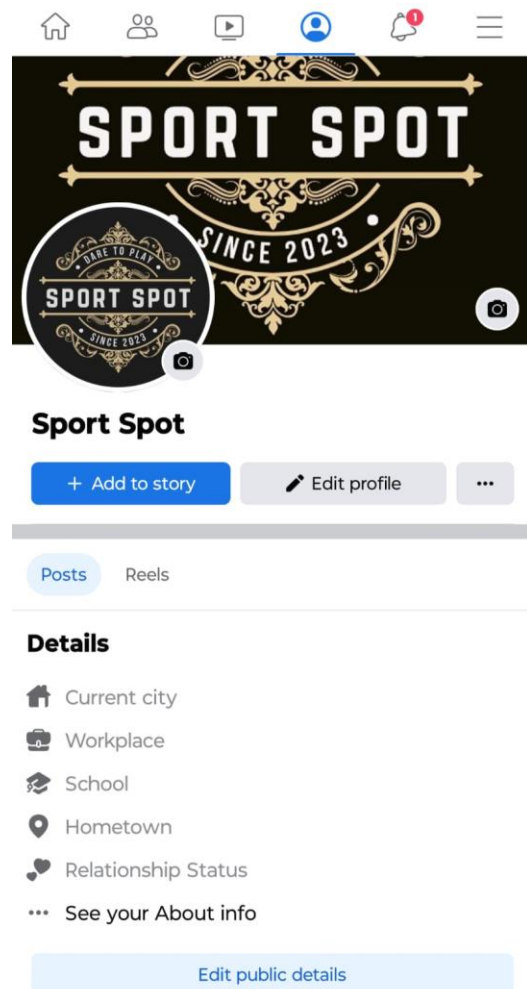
1

SPORT SPOT

SINCE 2023

DARE TO PLAY

SPORT SPOT

SINCE 2023

Sport Spot

+ Add to story

Edit profile

...

Posts

Reels

Details

Current city

Workplace

School

Hometown

Relationship Status

... See your About info

Edit public details